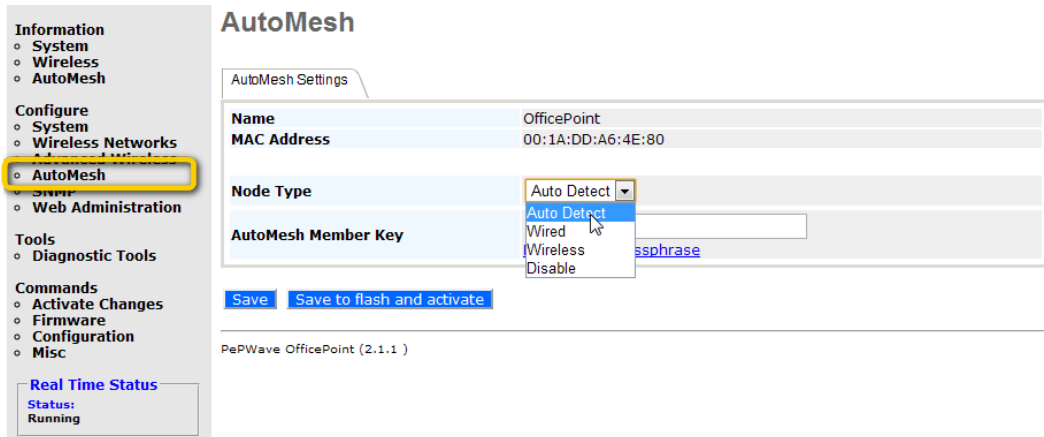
Information
- System
- Wireless
- AutoMesh

Configure
- System
- Wireless Networks
- Advanced Wireless
- AutoMesh
- SNMP
- Web Administration

Tools
- Diagnostic Tools

Commands
- Activate Changes
- Firmware
- Configuration
- Misc

Real Time Status
Status:
Running

AutoMesh

AutoMesh Settings

| | |
|---|---|
| Name | OfficePoint |
| MAC Address | 00:1A:DD:A6:4E:80 |
| Node Type | Auto Detect |
| AutoMesh Member Key | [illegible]ssphrase |

Auto Detect
Wired
Wireless
Disable

Save  Save to flash and activate

PePWave OfficePoint (2.1.1 )